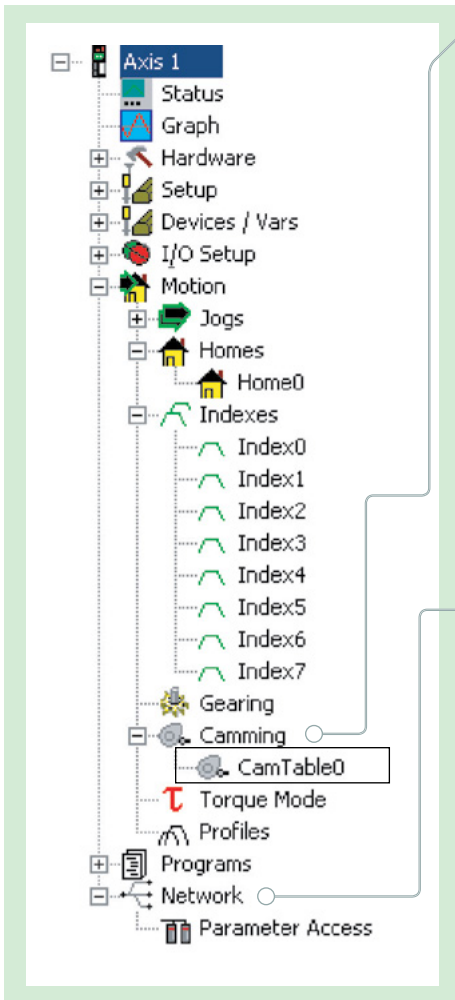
Axis 1
Status
Graph
Hardware
Setup
Devices / Vars
I/O Setup
Motion
Jogs
Homes
Home0
Indexes
Index0
Index1
Index2
Index3
Index4
Index5
Index6
Index7
Gearing
Camming
CamTable0
Torque Mode
Profiles
Programs
Network
Parameter Access